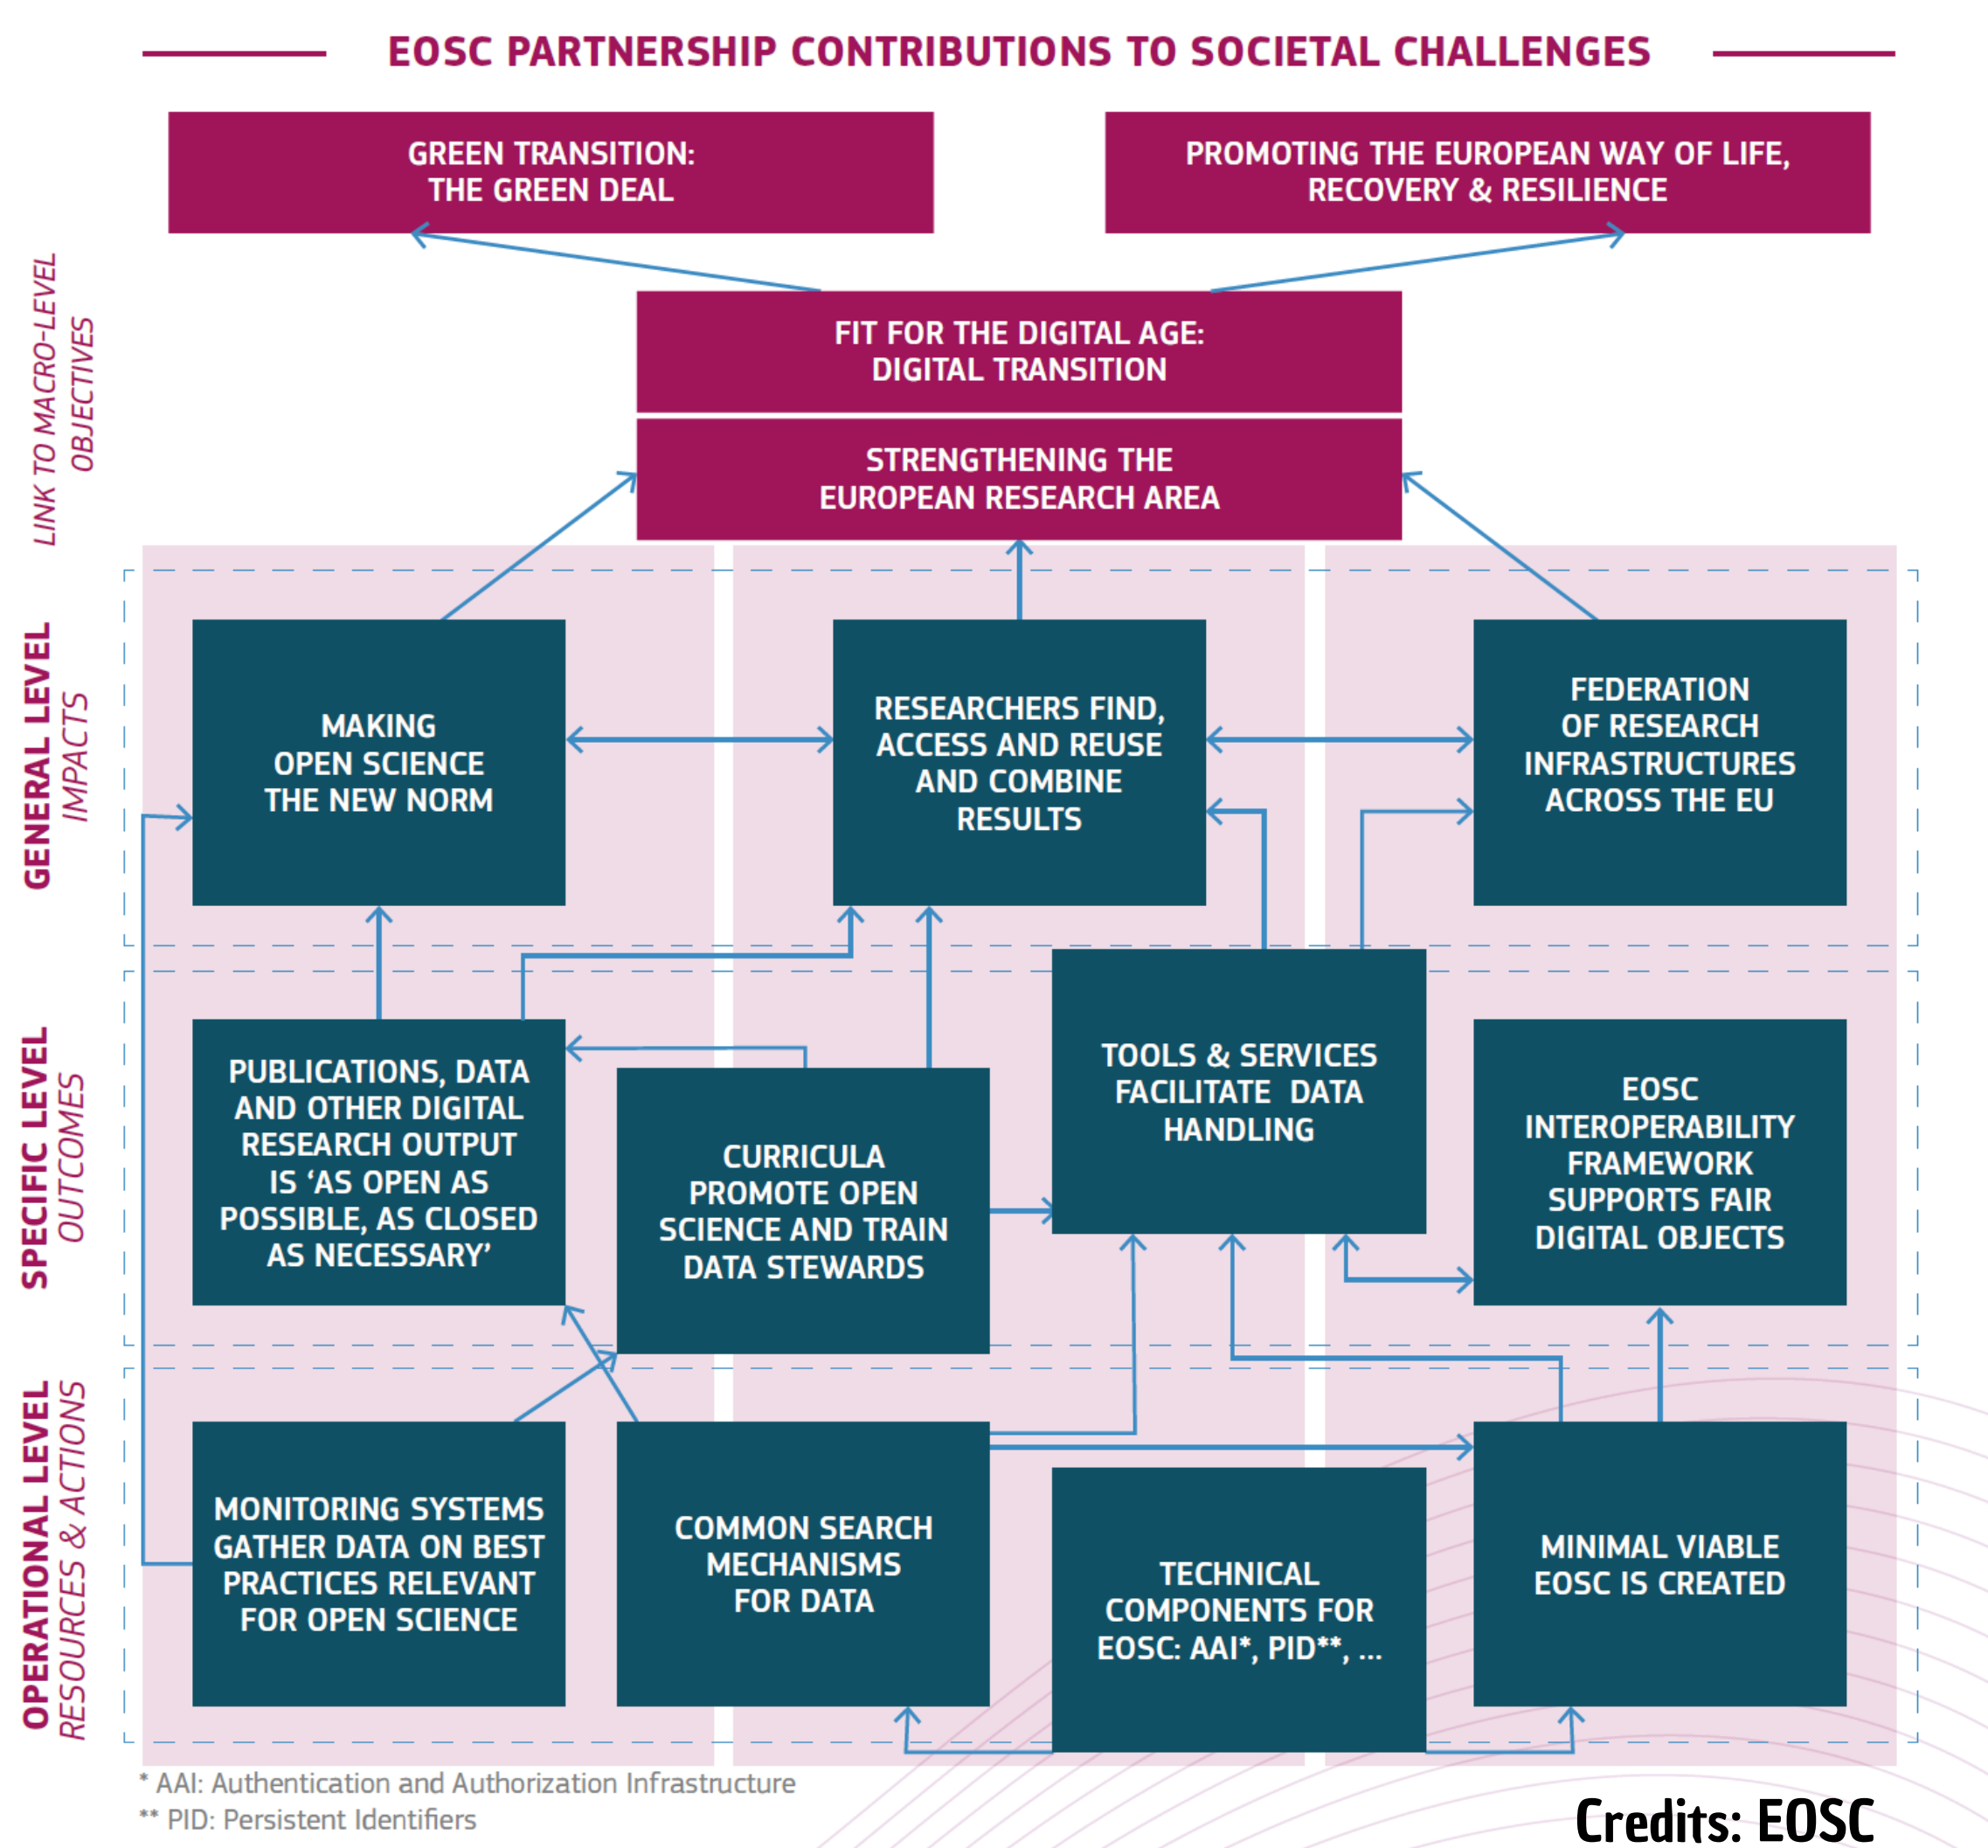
EOSC PARTNERSHIP CONTRIBUTIONS TO SOCIETAL CHALLENGES

GREEN TRANSITION: THE GREEN DEAL

PROMOTING THE EUROPEAN WAY OF LIFE, RECOVERY & RESILIENCE

LINK TO MACRO-LEVEL OBJECTIVES

FIT FOR THE DIGITAL AGE: DIGITAL TRANSITION

STRENGTHENING THE EUROPEAN RESEARCH AREA

GENERAL LEVEL IMPACTS

MAKING OPEN SCIENCE THE NEW NORM

RESEARCHERS FIND, ACCESS AND REUSE AND COMBINE RESULTS

FEDERATION OF RESEARCH INFRASTRUCTURES ACROSS THE EU

SPECIFIC LEVEL OUTCOMES

PUBLICATIONS, DATA AND OTHER DIGITAL RESEARCH OUTPUT IS 'AS OPEN AS POSSIBLE, AS CLOSED AS NECESSARY'

CURRICULA PROMOTE OPEN SCIENCE AND TRAIN DATA STEWARDS

TOOLS & SERVICES FACILITATE DATA HANDLING

EOSC INTEROPERABILITY FRAMEWORK SUPPORTS FAIR DIGITAL OBJECTS

OPERATIONAL LEVEL RESOURCES & ACTIONS

MONITORING SYSTEMS GATHER DATA ON BEST PRACTICES RELEVANT FOR OPEN SCIENCE

COMMON SEARCH MECHANISMS FOR DATA

TECHNICAL COMPONENTS FOR EOSC: AAI*, PID**, ...

MINIMAL VIABLE EOSC IS CREATED

* AAI: Authentication and Authorization Infrastructure
** PID: Persistent Identifiers

Credits: EOSC